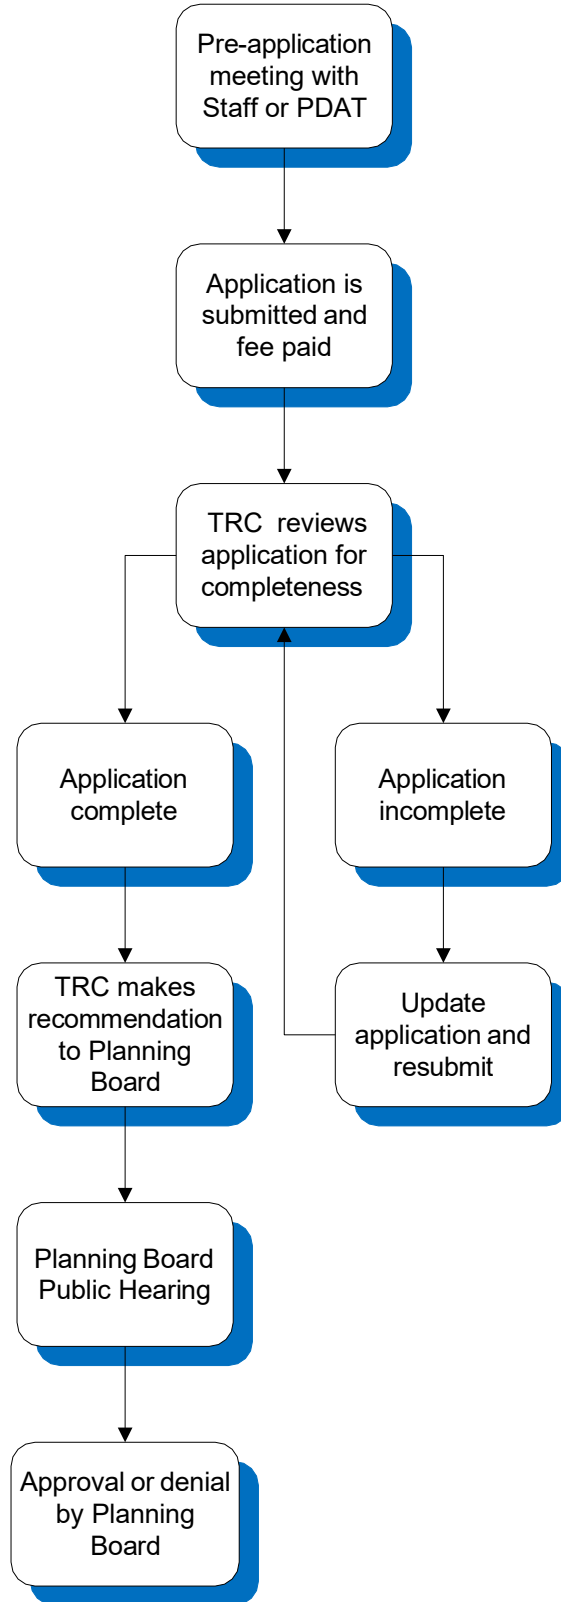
Pre-application meeting with Staff or PDAT

Application is submitted and fee paid

TRC reviews application for completeness

Application complete

Application incomplete

TRC makes recommendation to Planning Board

Update application and resubmit

Planning Board Public Hearing

Approval or denial by Planning Board